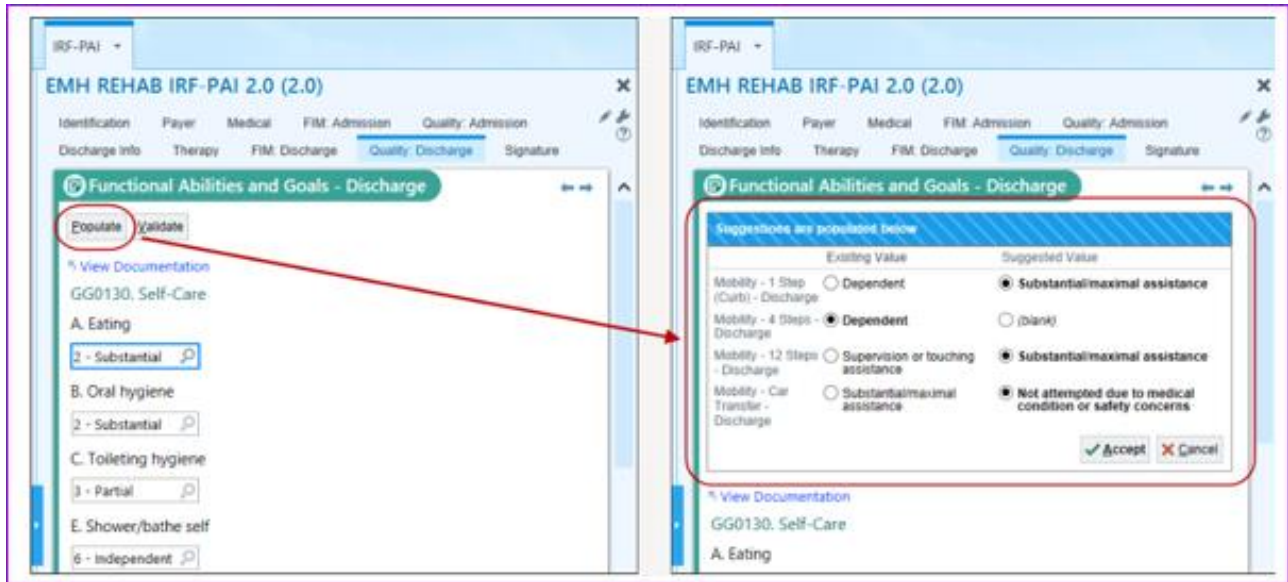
IRF-PAI

EMH REHAB IRF-PAI 2.0 (2.0)

Identification Payer Medical FIM: Admission Quality: Admission
Discharge Info Therapy FIM: Discharge Quality: Discharge Signature

Functional Abilities and Goals - Discharge

Populate Validate

View Documentation

GG0130. Self-Care

A. Eating

2 - Substantial

B. Oral hygiene

2 - Substantial

C. Toileting hygiene

3 - Partial

E. Shower/bathe self

6 - Independent

IRF-PAI

EMH REHAB IRF-PAI 2.0 (2.0)

Identification Payer Medical FIM: Admission Quality: Admission
Discharge Info Therapy FIM: Discharge Quality: Discharge Signature

Functional Abilities and Goals - Discharge

Suggestions are populated below

| | Existing Value | Suggested Value |
|---|---|---|
| Mobility - 1 Step (Curb) - Discharge | Dependent | Substantial/maximal assistance |
| Mobility - 4 Steps - Discharge | Dependent | (blank) |
| Mobility - 12 Steps - Discharge | Supervision or touching assistance | Substantial/maximal assistance |
| Mobility - Car Transfer - Discharge | Substantial/maximal assistance | Not attempted due to medical condition or safety concerns |

Accept Cancel

View Documentation

GG0130. Self-Care

A. Eating